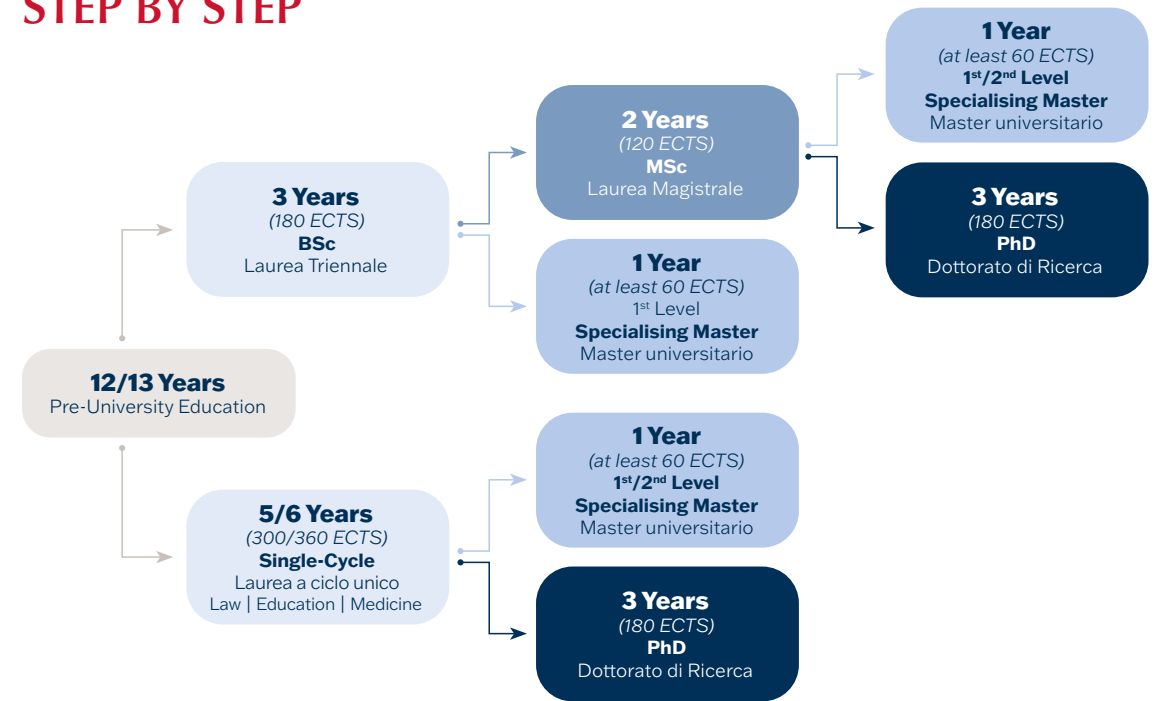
STEP BY STEP

12/13 Years
Pre-University Education

3 Years
(180 ECTS)
BSc
Laurea Triennale

2 Years
(120 ECTS)
MSc
Laurea Magistrale

1 Year
(at least 60 ECTS)
$1^{st}$/$2^{nd}$ Level
Specialising Master
Master universitario

3 Years
(180 ECTS)
PhD
Dottorato di Ricerca

1 Year
(at least 60 ECTS)
$1^{st}$ Level
Specialising Master
Master universitario

5/6 Years
(300/360 ECTS)
Single-Cycle
Laurea a ciclo unico
Law | Education | Medicine

1 Year
(at least 60 ECTS)
$1^{st}$/$2^{nd}$ Level
Specialising Master
Master universitario

3 Years
(180 ECTS)
PhD
Dottorato di Ricerca